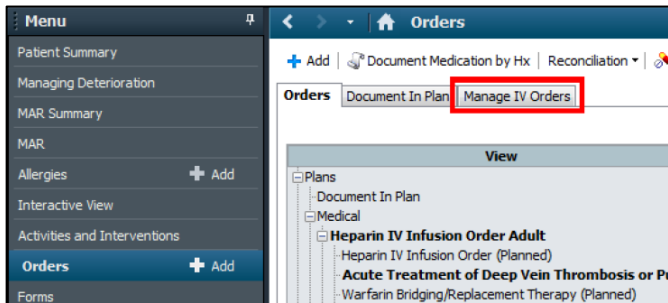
Menu
Patient Summary
Managing Deterioration
MAR Summary
MAR
Allergies + Add
Interactive View
Activities and Interventions
Orders + Add
Forms

Orders
+ Add | Document Medication by Hx | Reconciliation ▾ |
Orders | Document In Plan | Manage IV Orders
View
Plans
Document In Plan
Medical
Heparin IV Infusion Order Adult
Heparin IV Infusion Order (Planned)
Acute Treatment of Deep Vein Thrombosis or Pu
Warfarin Bridging/Replacement Therapy (Planned)